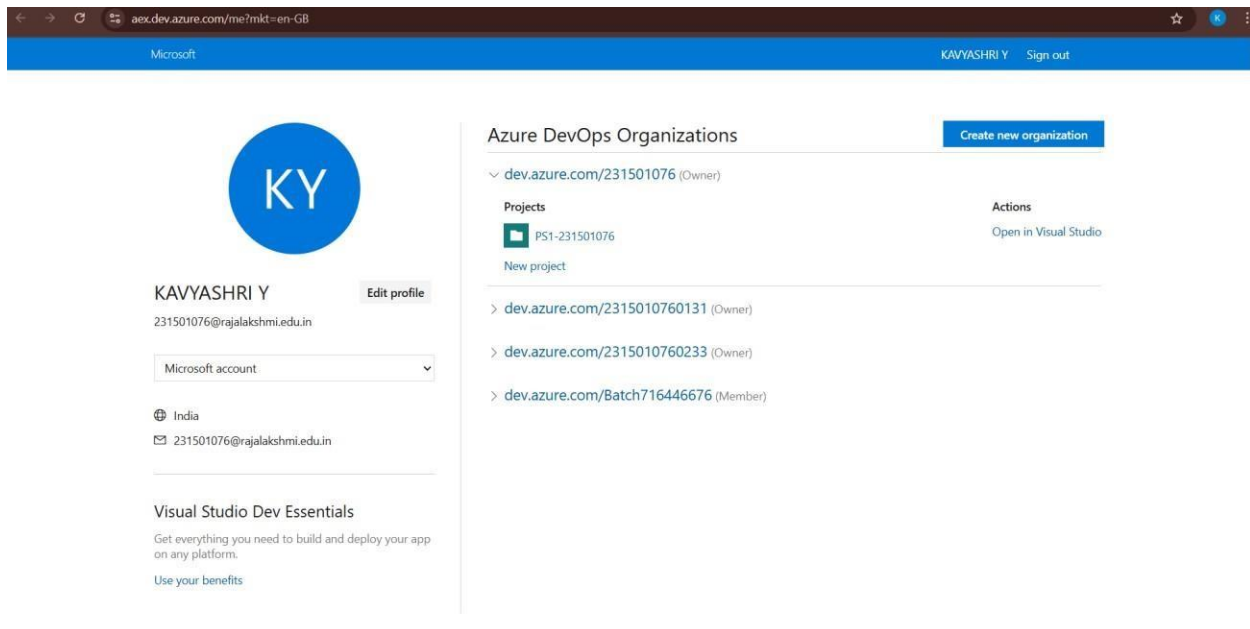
aex.dev.azure.com/me?mkt=en-GB

K

Microsoft

KAVYASHRI Y Sign out

KY

KAVYASHRI Y

Edit profile

231501076@rajalakshmi.edu.in

Microsoft account

India

231501076@rajalakshmi.edu.in

Visual Studio Dev Essentials

Get everything you need to build and deploy your app on any platform.

Use your benefits

Azure DevOps Organizations

Create new organization

dev.azure.com/231501076 (Owner)

Projects

Actions

PS1-231501076

Open in Visual Studio

New project

dev.azure.com/2315010760131 (Owner)

dev.azure.com/2315010760233 (Owner)

dev.azure.com/Batch716446676 (Member)